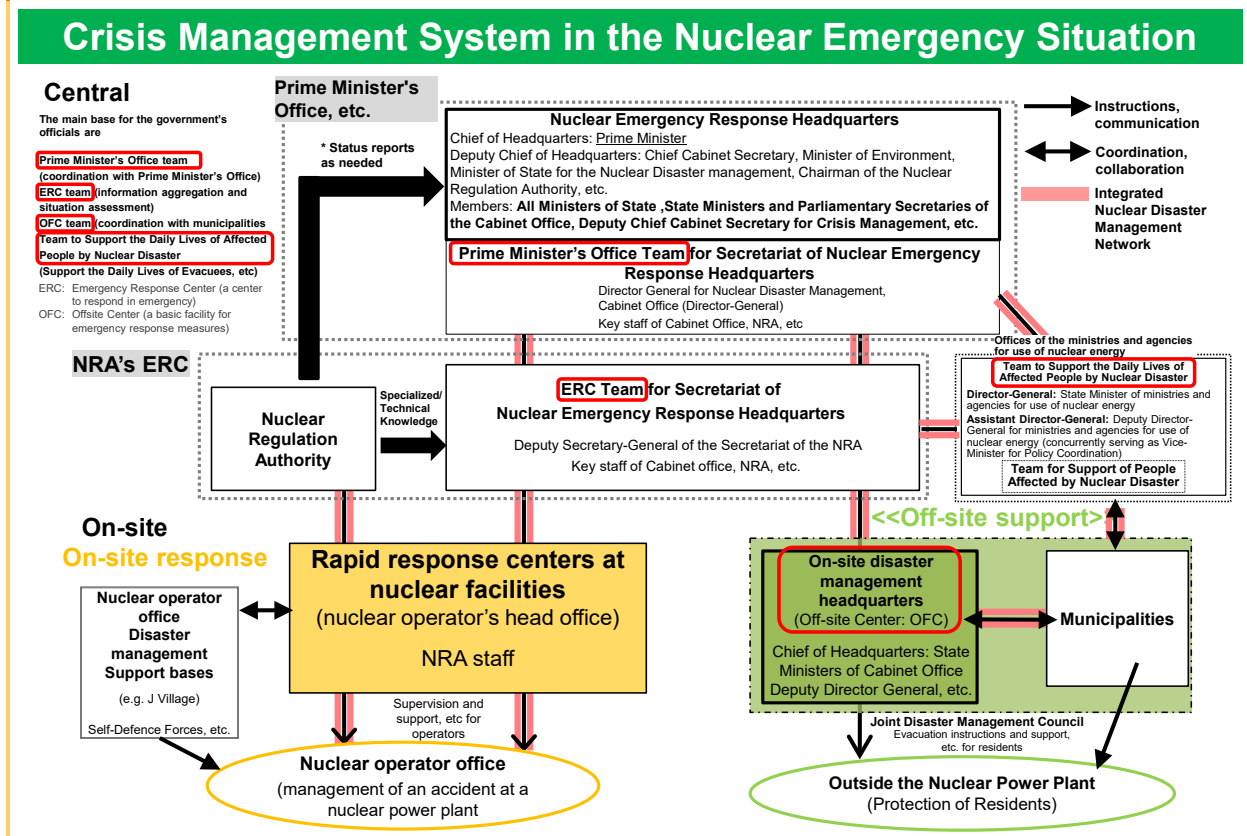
Crisis Management System in the Nuclear Emergency Situation

Central

The main base for the government's officials are

Prime Minister's Office team (coordination with Prime Minister's Office)
ERC team (information aggregation and situation assessment)
OFC team (coordination with municipalities)
Team to Support the Daily Lives of Affected People by Nuclear Disaster (Support the Daily Lives of Evacuees, etc)

ERC: Emergency Response Center (a center to respond in emergency)
OFC: Offsite Center (a basic facility for emergency response measures)

Prime Minister's Office, etc.

* Status reports as needed

Nuclear Emergency Response Headquarters
Chief of Headquarters: Prime Minister
Deputy Chief of Headquarters: Chief Cabinet Secretary, Minister of Environment, Minister of State for the Nuclear Disaster management, Chairman of the Nuclear Regulation Authority, etc.
Members: All Ministers of State ,State Ministers and Parliamentary Secretaries of the Cabinet Office, Deputy Chief Cabinet Secretary for Crisis Management, etc.

Prime Minister's Office Team for Secretariat of Nuclear Emergency Response Headquarters
Director General for Nuclear Disaster Management, Cabinet Office (Director-General)
Key staff of Cabinet Office, NRA, etc

Instructions, communication
Coordination, collaboration
Integrated Nuclear Disaster Management Network

NRA's ERC

Nuclear Regulation Authority

Specialized/ Technical Knowledge

ERC Team for Secretariat of Nuclear Emergency Response Headquarters
Deputy Secretary-General of the Secretariat of the NRA
Key staff of Cabinet office, NRA, etc.

Offices of the ministries and agencies for use of nuclear energy
Team to Support the Daily Lives of Affected People by Nuclear Disaster
Director-General: State Minister of ministries and agencies for use of nuclear energy
Assistant Director-General: Deputy Director-General for ministries and agencies for use of nuclear energy (concurrently serving as Vice-Minister for Policy Coordination)
Team for Support of People Affected by Nuclear Disaster

On-site
On-site response

<<Off-site support>

Nuclear operator office
Disaster management Support bases
(e.g. J Village)
Self-Defence Forces, etc.

Rapid response centers at nuclear facilities
(nuclear operator's head office)
NRA staff

Supervision and support, etc for operators

Nuclear operator office
(management of an accident at a nuclear power plant

On-site disaster management headquarters
(Off-site Center: OFC)
Chief of Headquarters: State Ministers of Cabinet Office
Deputy Director General, etc.

Municipalities

Joint Disaster Management Council
Evacuation instructions and support, etc. for residents

Outside the Nuclear Power Plant
(Protection of Residents)